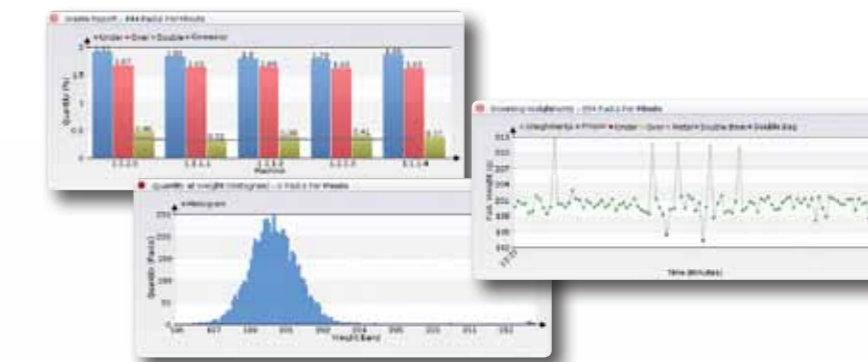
Grade Report - 394 Packs Per Minute

Under Over Double Rework

Quantity (%)

2
1.5
1
0.5
0

1.93
1.67
0.36
1.86
1.63
0.33
1.8
1.65
0.36
1.79
1.63
0.41
1.85
1.63
0.37

Machine

Rolling Weight (gm) - 394 Packs Per Minute

Weight Pack Under Over Reject Double Error Double Bag

Pack Weight (g)

Time (Minutes)

Quantity at Weight (Histogram) - 0 Packs Per Minute

Histogram

Quantity (Packs)

Weight Band